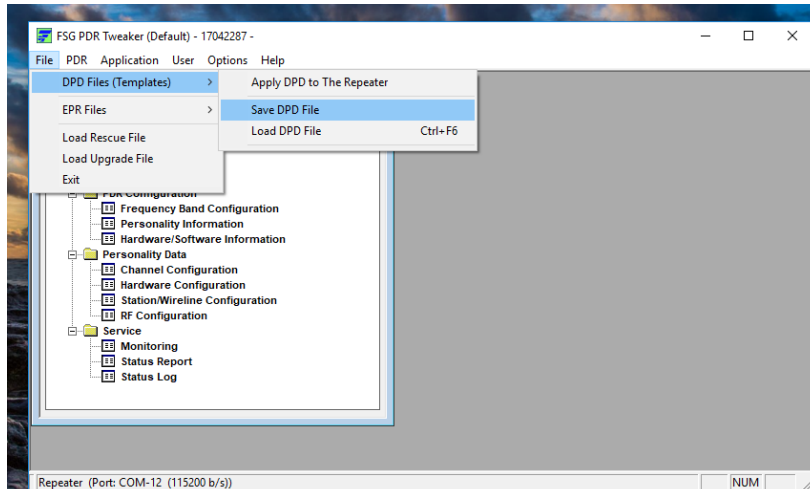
FSG PDR Tweaker (Default) - 17042287 -

File PDR Application User Options Help

DPD Files (Templates)
EPR Files
Load Rescue File
Load Upgrade File
Exit

Apply DPD to The Repeater
Save DPD File
Load DPD File Ctrl+F6

PDR Configuration
Frequency Band Configuration
Personality Information
Hardware/Software Information
Personality Data
Channel Configuration
Hardware Configuration
Station/Wireline Configuration
RF Configuration
Service
Monitoring
Status Report
Status Log

Repeater (Port: COM-12 (115200 b/s))
NUM